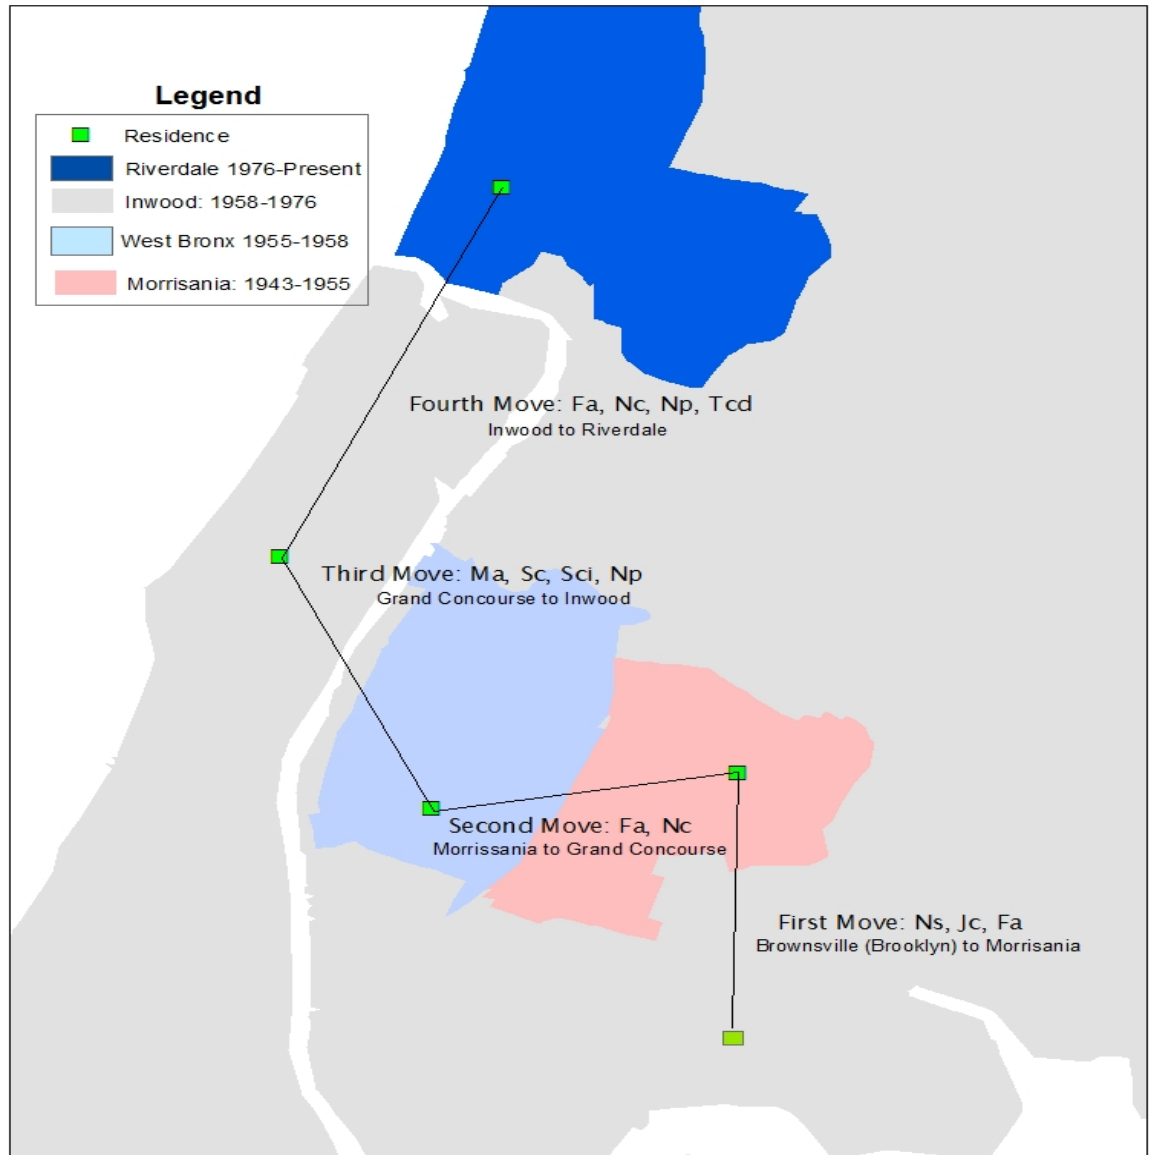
Legend

Residence
Riverdale 1976-Present
Inwood: 1958-1976
West Bronx 1955-1958
Morrisania: 1943-1955

Fourth Move: Fa, Nc, Np, Tcd
Inwood to Riverdale

Third Move: Ma, Sc, Sci, Np
Grand Concourse to Inwood

Second Move: Fa, Nc
Morrissania to Grand Concourse

First Move: Ns, Jc, Fa
Brownsville (Brooklyn) to Morrisania